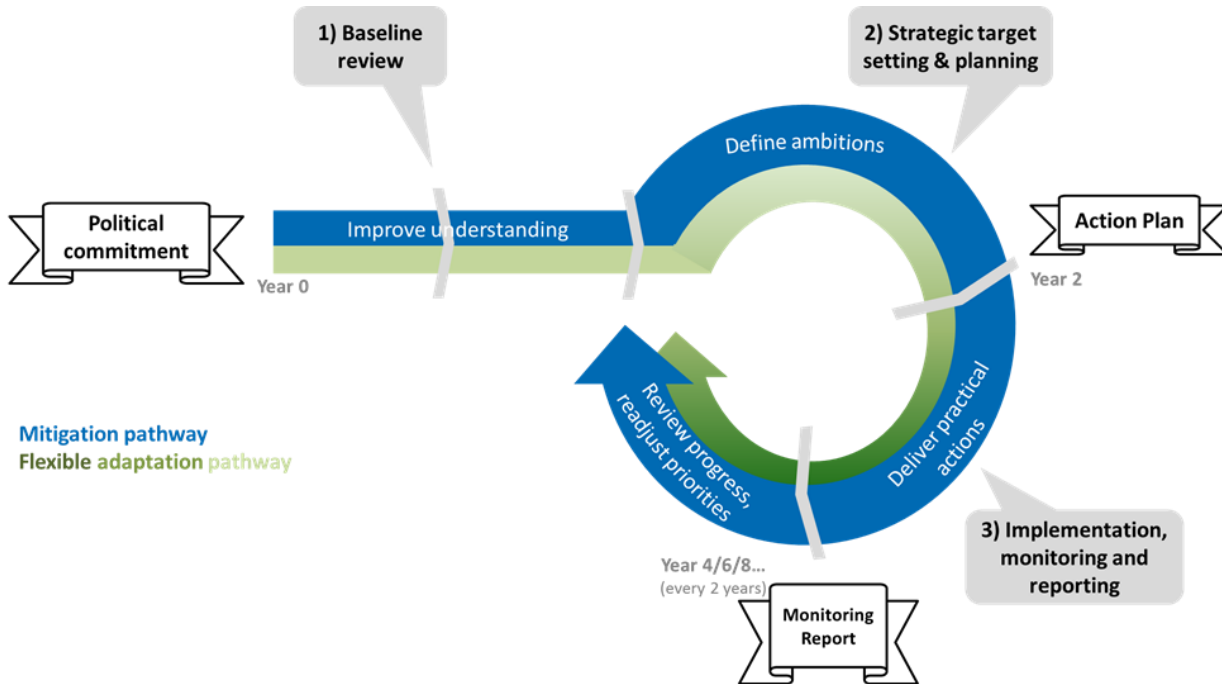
1) Baseline review

2) Strategic target setting & planning

Define ambitions

Political commitment

Improve understanding

Action Plan

Year 0

Year 2

Review progress, readjust priorities

Deliver practical actions

Mitigation pathway
Flexible adaptation pathway

3) Implementation, monitoring and reporting

Year 4/6/8...
(every 2 years)

Monitoring Report